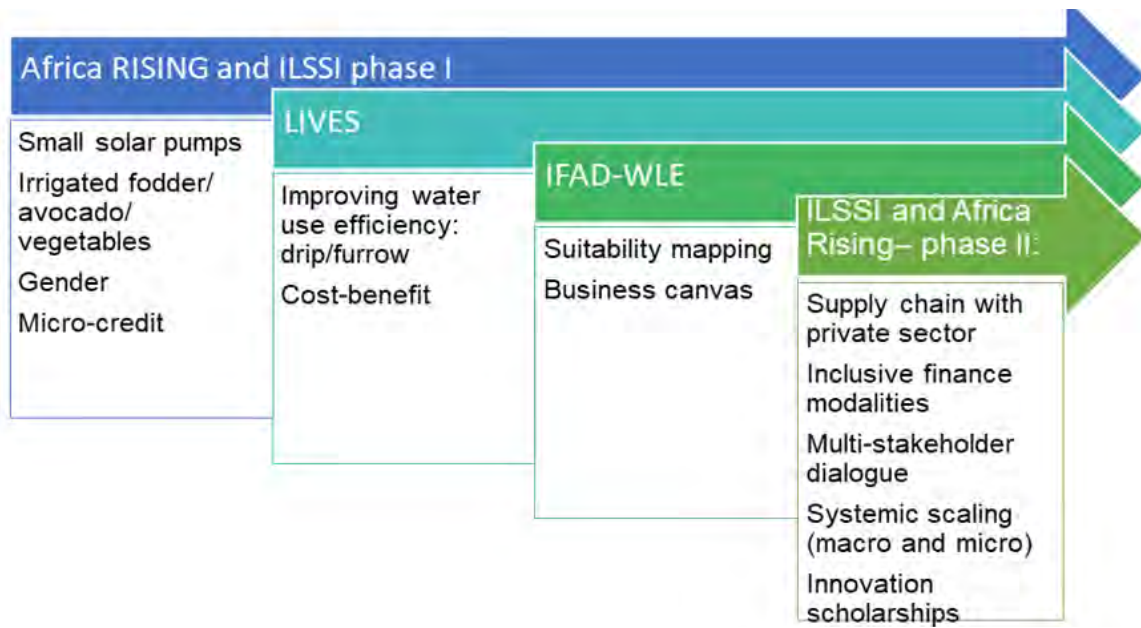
Africa RISING and ILSSI phase I

Small solar pumps

Irrigated fodder/ avocado/ vegetables

Gender

Micro-credit

LIVES

Improving water use efficiency: drip/furrow

Cost-benefit

IFAD-WLE

Suitability mapping

Business canvas

ILSSI and Africa Rising– phase II:

Supply chain with private sector

Inclusive finance modalities

Multi-stakeholder dialogue

Systemic scaling (macro and micro)

Innovation scholarships